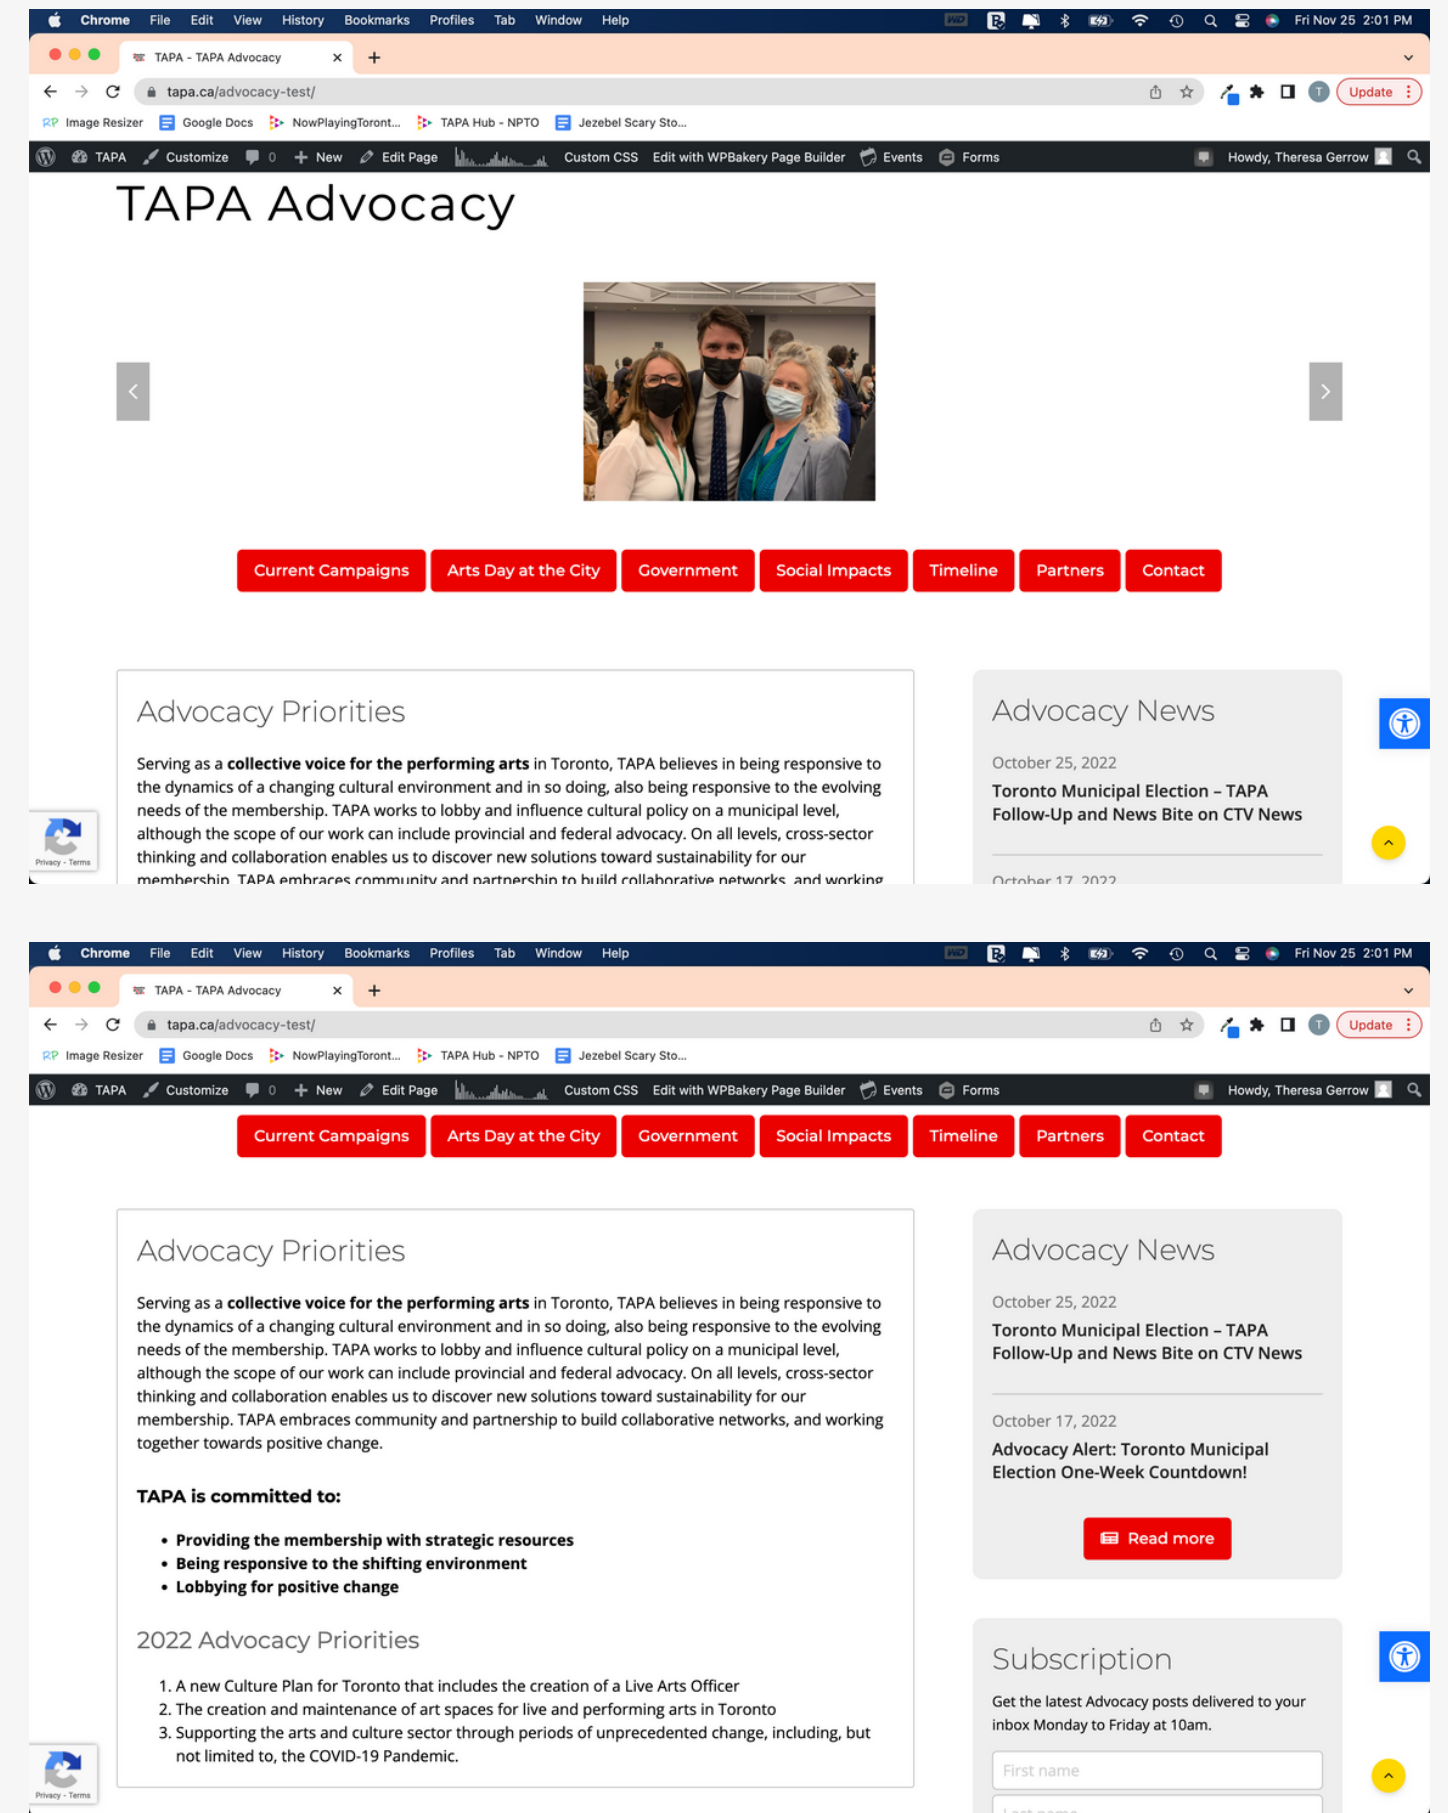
Chrome File Edit View History Bookmarks Profiles Tab Window Help Fri Nov 25 2:01 PM

TAPA - TAPA Advocacy ×

tapa.ca/advocacy-test/

Update

Image Resizer Google Docs NowPlayingToront... TAPA Hub - NPTO Jezebel Scary Sto...

TAPA Customize 0 New Edit Page Custom CSS Edit with WPBakery Page Builder Events Forms Howdy, Theresa Gerrow

TAPA Advocacy

Current Campaigns Arts Day at the City Government Social Impacts Timeline Partners Contact

Advocacy Priorities

Serving as a **collective voice for the performing arts** in Toronto, TAPA believes in being responsive to the dynamics of a changing cultural environment and in so doing, also being responsive to the evolving needs of the membership. TAPA works to lobby and influence cultural policy on a municipal level, although the scope of our work can include provincial and federal advocacy. On all levels, cross-sector thinking and collaboration enables us to discover new solutions toward sustainability for our membership. TAPA embraces community and partnership to build collaborative networks, and working

Advocacy News

October 25, 2022

Toronto Municipal Election – TAPA Follow-Up and News Bite on CTV News

October 17, 2022

Privacy - Terms

Chrome File Edit View History Bookmarks Profiles Tab Window Help Fri Nov 25 2:01 PM

TAPA - TAPA Advocacy ×

tapa.ca/advocacy-test/

Update

Image Resizer Google Docs NowPlayingToront... TAPA Hub - NPTO Jezebel Scary Sto...

TAPA Customize 0 New Edit Page Custom CSS Edit with WPBakery Page Builder Events Forms Howdy, Theresa Gerrow

Current Campaigns Arts Day at the City Government Social Impacts Timeline Partners Contact

Advocacy Priorities

Serving as a **collective voice for the performing arts** in Toronto, TAPA believes in being responsive to the dynamics of a changing cultural environment and in so doing, also being responsive to the evolving needs of the membership. TAPA works to lobby and influence cultural policy on a municipal level, although the scope of our work can include provincial and federal advocacy. On all levels, cross-sector thinking and collaboration enables us to discover new solutions toward sustainability for our membership. TAPA embraces community and partnership to build collaborative networks, and working together towards positive change.

**TAPA is committed to:**

- **Providing the membership with strategic resources**
- **Being responsive to the shifting environment**
- **Lobbying for positive change**

2022 Advocacy Priorities

1. A new Culture Plan for Toronto that includes the creation of a Live Arts Officer
2. The creation and maintenance of art spaces for live and performing arts in Toronto
3. Supporting the arts and culture sector through periods of unprecedented change, including, but not limited to, the COVID-19 Pandemic.

Advocacy News

October 25, 2022

Toronto Municipal Election – TAPA Follow-Up and News Bite on CTV News

October 17, 2022

Advocacy Alert: Toronto Municipal Election One-Week Countdown!

Read more

Subscription

Get the latest Advocacy posts delivered to your inbox Monday to Friday at 10am.

First name

Privacy - Terms